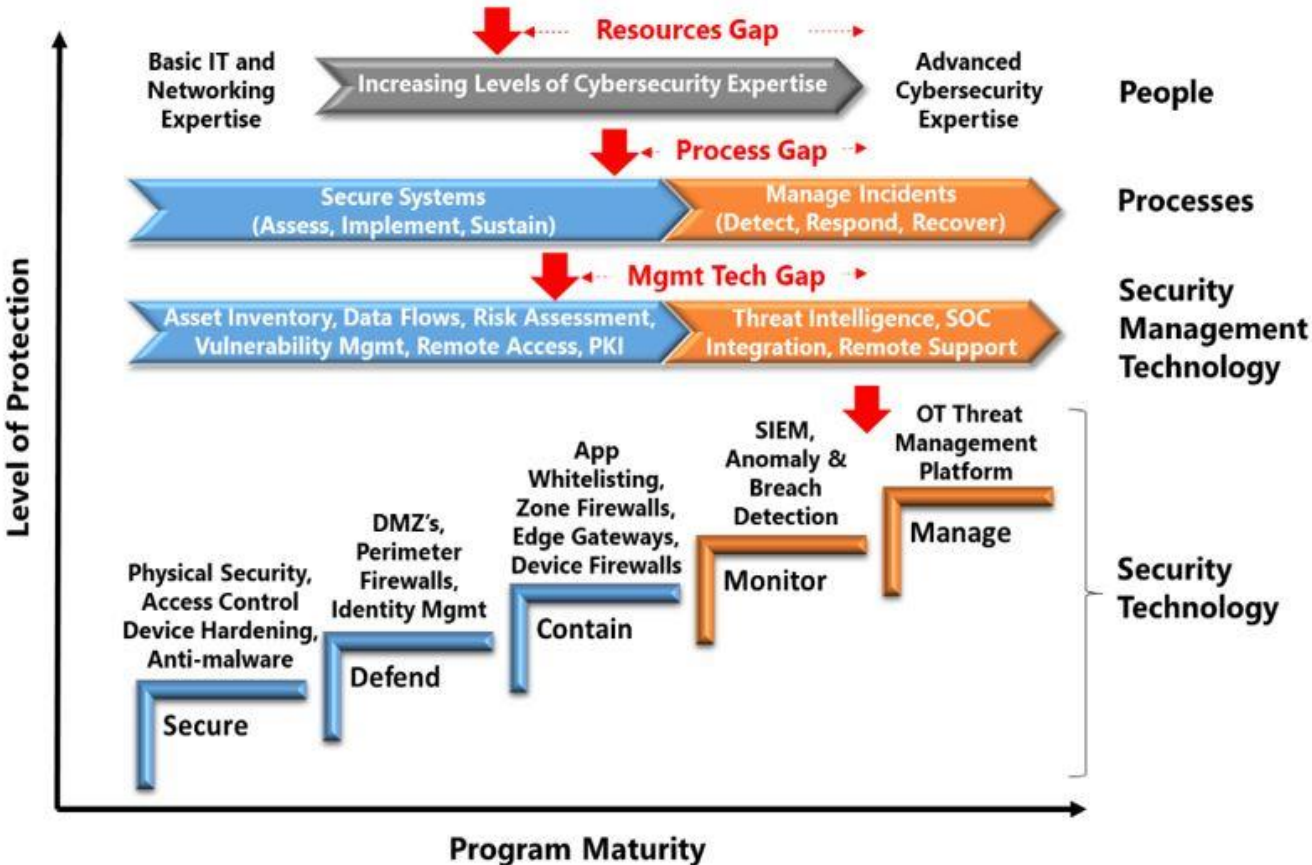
Resources Gap

Basic IT and Networking Expertise

Increasing Levels of Cybersecurity Expertise

Advanced Cybersecurity Expertise

People

Process Gap

Secure Systems (Assess, Implement, Sustain)

Manage Incidents (Detect, Respond, Recover)

Processes

Mgmt Tech Gap

Asset Inventory, Data Flows, Risk Assessment, Vulnerability Mgmt, Remote Access, PKI

Threat Intelligence, SOC Integration, Remote Support

Security Management Technology

Level of Protection

Physical Security, Access Control Device Hardening, Anti-malware

Secure

DMZ's, Perimeter Firewalls, Identity Mgmt

Defend

App Whitelisting, Zone Firewalls, Edge Gateways, Device Firewalls

Contain

SIEM, Anomaly & Breach Detection

Monitor

OT Threat Management Platform

Manage

Security Technology

Program Maturity